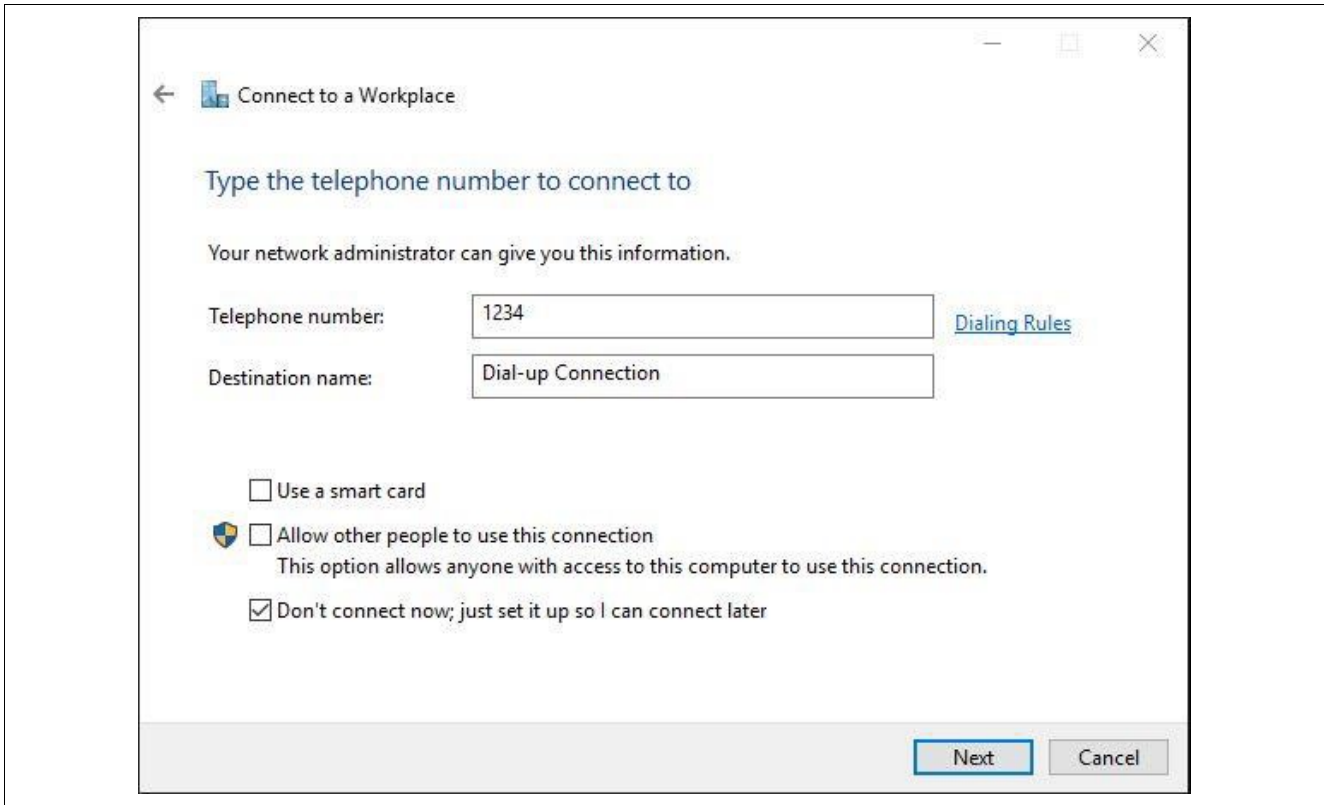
Connect to a Workplace

Type the telephone number to connect to

Your network administrator can give you this information.

Telephone number: 1234 Dialing Rules

Destination name: Dial-up Connection

Use a smart card

Allow other people to use this connection
This option allows anyone with access to this computer to use this connection.

Don't connect now; just set it up so I can connect later

Next Cancel